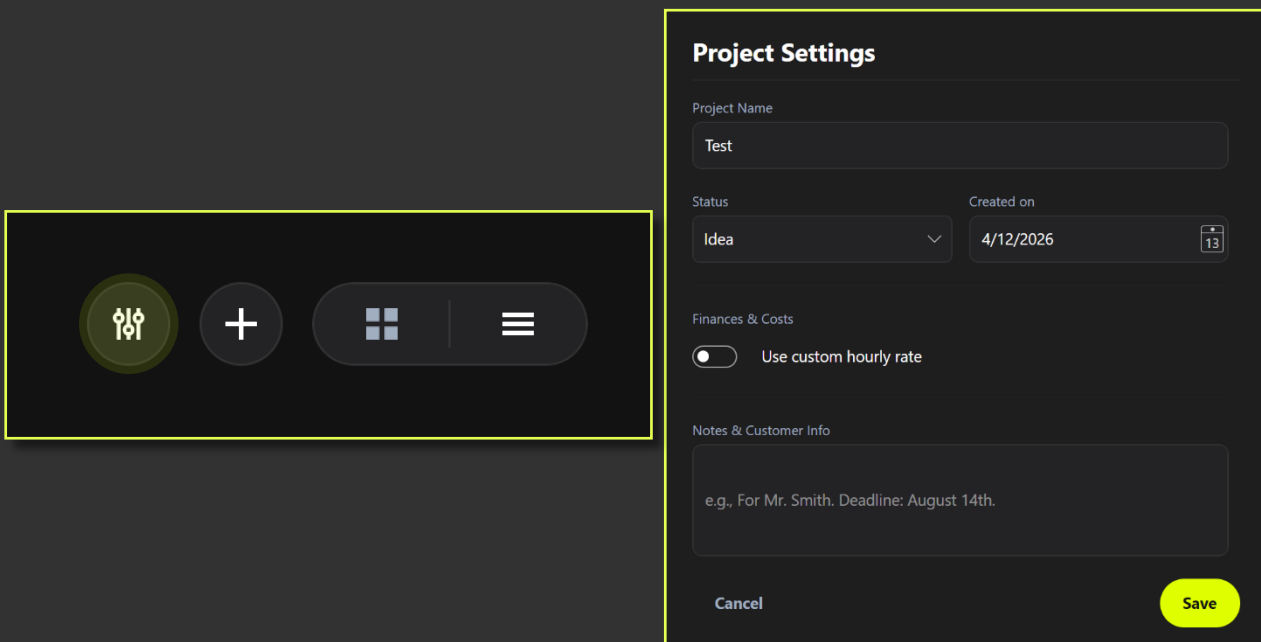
Project Settings

Project Name

Test

Status

Idea

Created on

4/12/2026

13

Finances & Costs

Use custom hourly rate

Notes & Customer Info

e.g., For Mr. Smith. Deadline: August 14th.

Cancel

Save